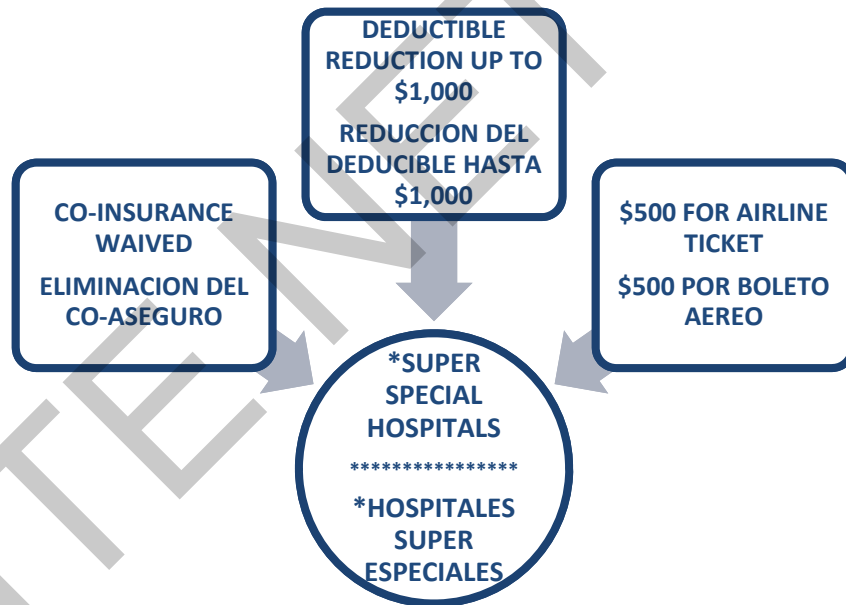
DEDUCTIBLE REDUCTION UP TO $1,000

REDUCCION DEL DEDUCIBLE HASTA $1,000

CO-INSURANCE WAIVED

ELIMINACION DEL CO-ASEGURO

$500 FOR AIRLINE TICKET

$500 POR BOLETO AEREO

*SUPER SPECIAL HOSPITALS

****************

*HOSPITALES SUPER ESPECIALES